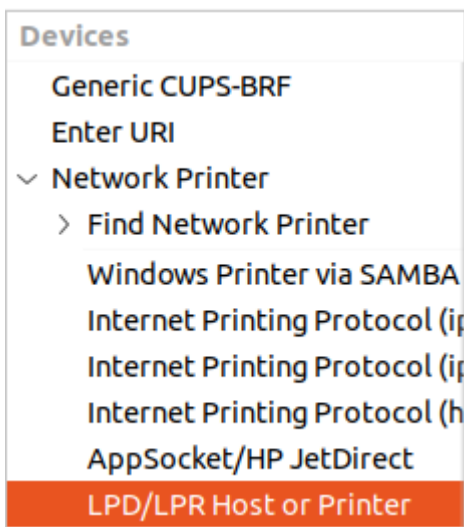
Devices
Generic CUPS-BRF
Enter URI
Network Printer
Find Network Printer
Windows Printer via SAMBA
Internet Printing Protocol (i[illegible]
Internet Printing Protocol (i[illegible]
Internet Printing Protocol (h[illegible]
AppSocket/HP JetDirect
LPD/LPR Host or Printer